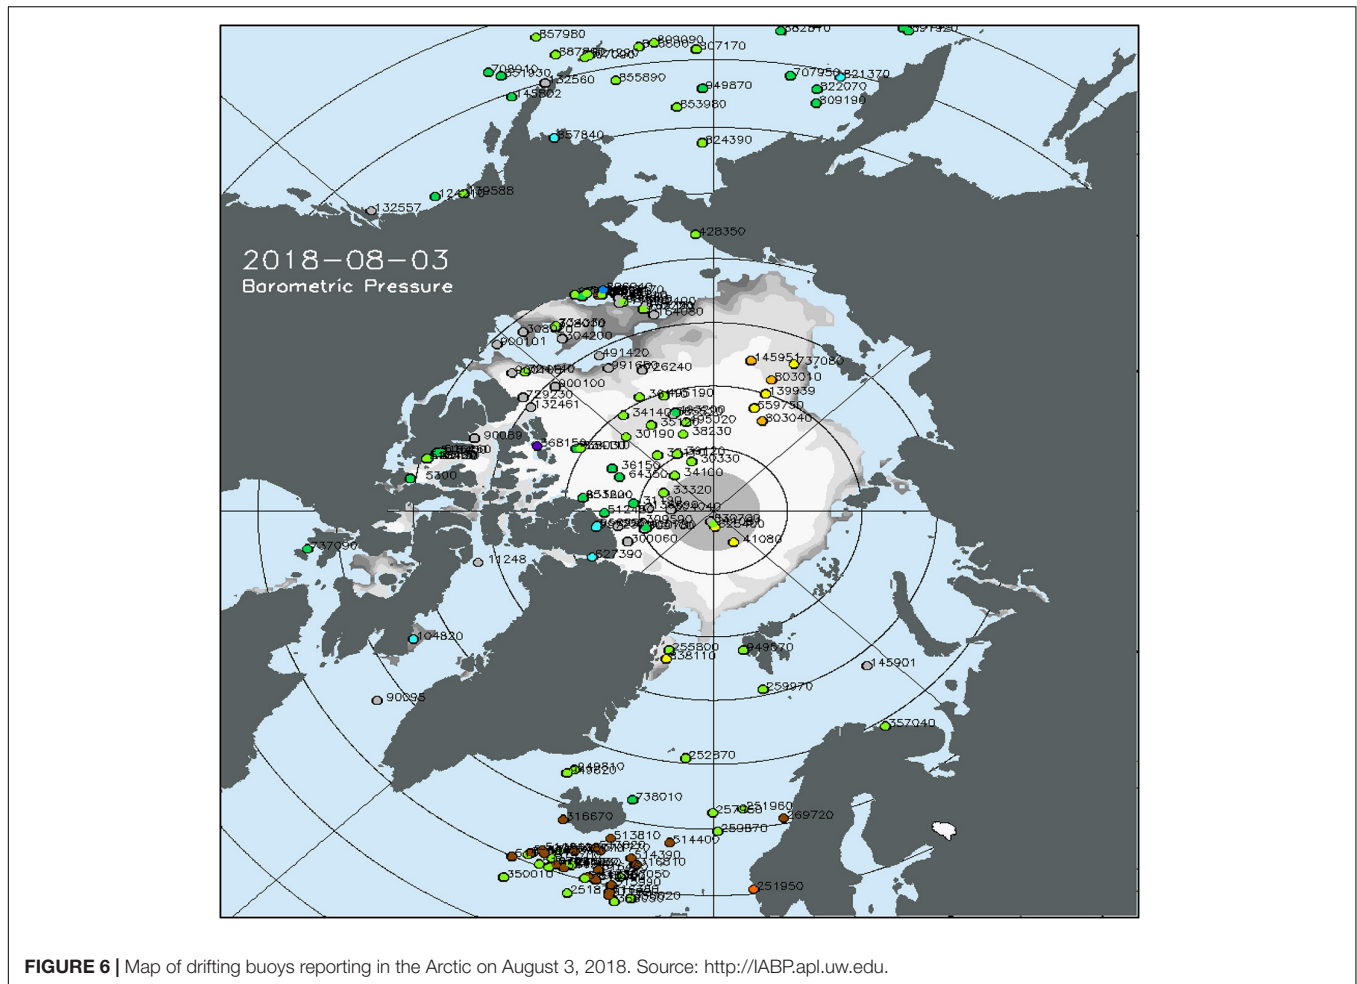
2018-08-03
Barometric Pressure

857980
803090
807170
887980
708910
651030
32560
855890
949870
707950
821370
822070
809190
145602
853980
857840
824390
132557
124
10958B
428350
164080
308
738030
304200
900101
491420
991860
726240
145951
737080
803010
900100
139939
729230
132461
559790
803040
90089
30190
38230
568150
36150
64380
34100
5300
33320
853200
737090
300060
41080
627390
11248
104820
255800
338110
949670
145901
90095
259970
357040
252870
249810
249820
738010
257950
251960
216670
269720
513810
514400
259870
514390
516810
350010
2518
251950
156020

**FIGURE 6 |** Map of drifting buoys reporting in the Arctic on August 3, 2018. Source: http://IABP.apl.uw.edu.